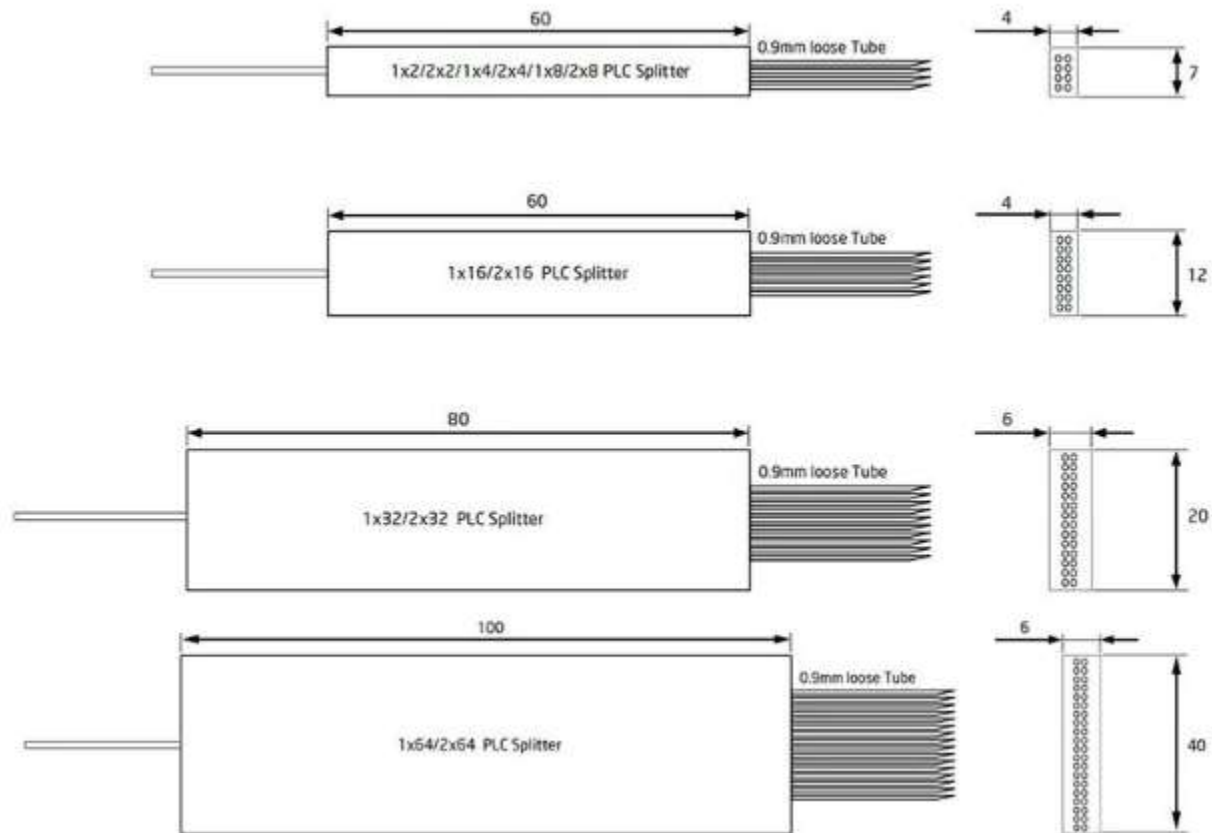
60
0.9mm loose Tube
1x2/2x2/1x4/2x4/1x8/2x8 PLC Splitter
4
7

60
0.9mm loose Tube
1x16/2x16 PLC Splitter
4
12

80
0.9mm loose Tube
1x32/2x32 PLC Splitter
6
20

100
0.9mm loose Tube
1x64/2x64 PLC Splitter
6
40